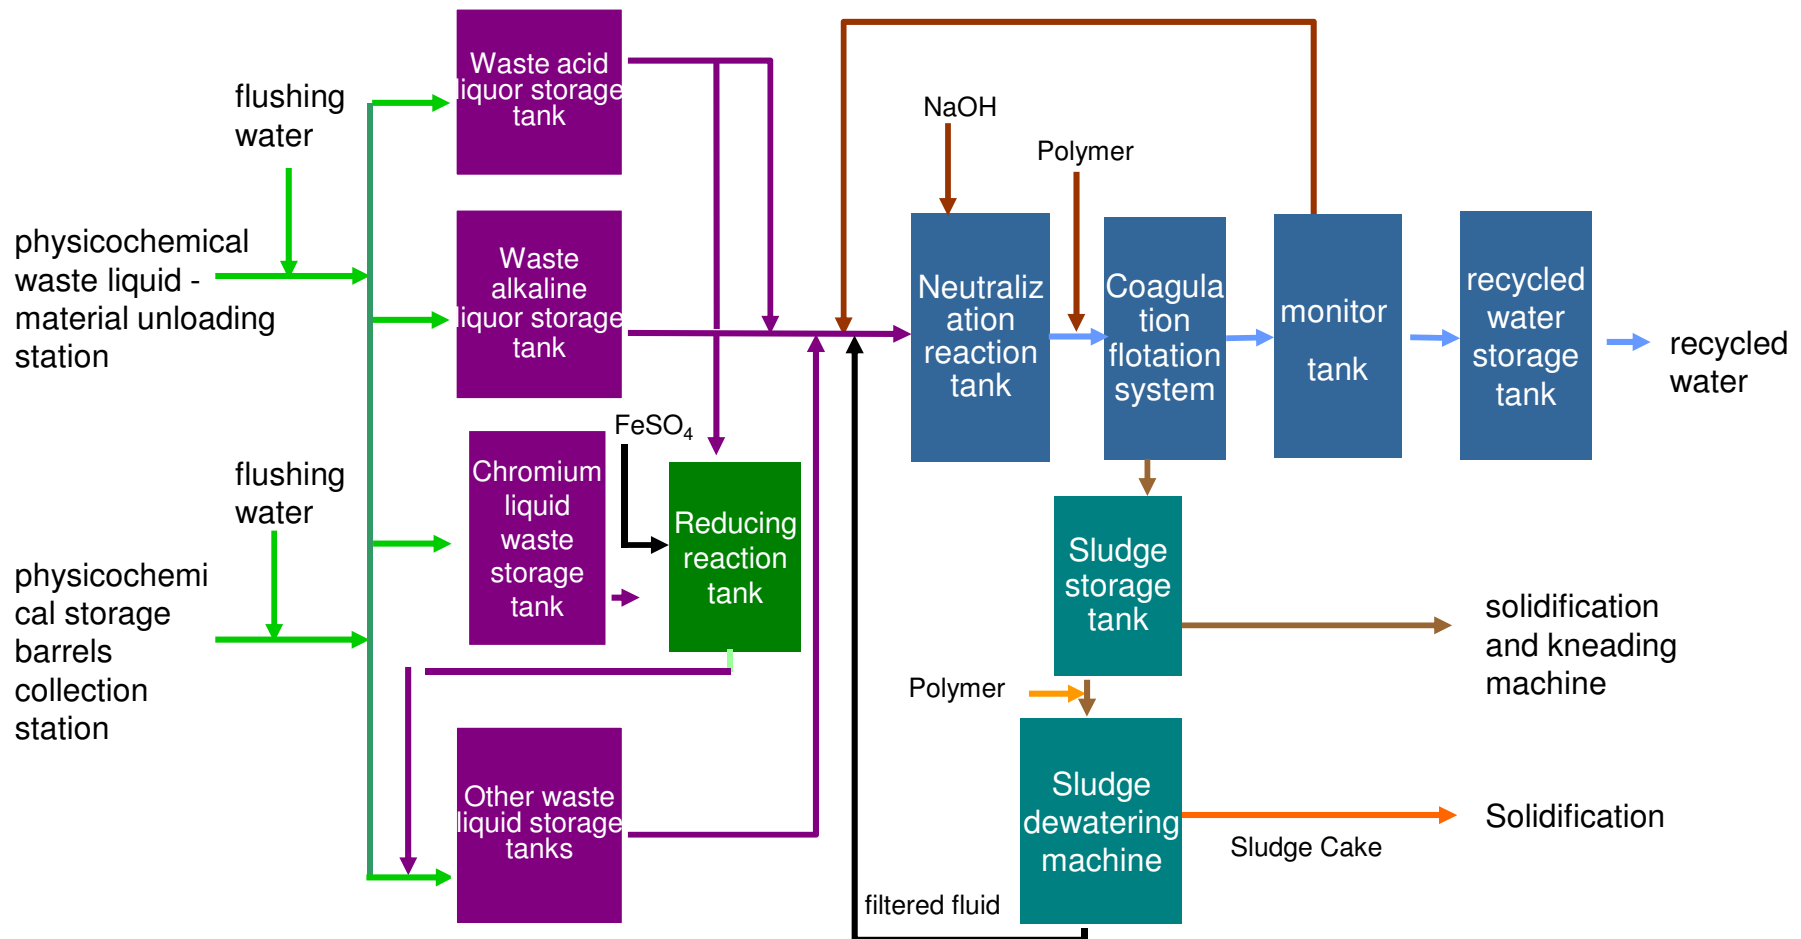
flushing water

physicochemical waste liquid - material unloading station

flushing water

physicochemical storage barrels collection station

Waste acid liquor storage tank

Waste alkaline liquor storage tank

Chromium liquid waste storage tank

$FeSO_4$

Reducing reaction tank

Other waste liquid storage tanks

NaOH

Polymer

Neutralization reaction tank

Coagulation flotation system

monitor tank

recycled water storage tank

recycled water

Sludge storage tank

solidification and kneading machine

Polymer

Sludge dewatering machine

Solidification

Sludge Cake

filtered fluid